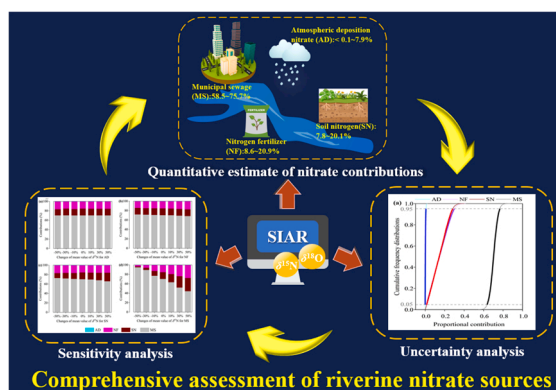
Atmospheric deposition nitrate (AD):< 0.1~7.9%

Municipal sewage (MS):58.8~75.7%

Soil nitrogen(SN): 7.8~20.1%

Nitrogen fertilizer (NF):8.6~20.9%

FERTILIZER

Quantitative estimate of nitrate contributions

SIAR

$\delta^{15}N$ $\delta^{18}O$

(a) AD NF SN MS

Cumulative frequency distribution

Proportional contribution

0.95

0.05

Sensitivity analysis

Uncertainty analysis

Comprehensive assessment of riverine nitrate sources